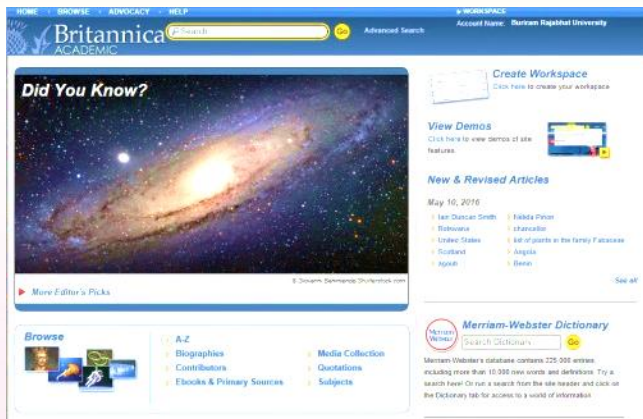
HOME · BROWSE · ADVOCACY · HELP

▶ WORKSPACE

Account Name: Buriram Rajabhat University

Britannica ACADEMIC

Search

Go

Advanced Search

Did You Know?

© Giovanni Benintende/Shutterstock.com

▶ More Editor's Picks

Create Workspace

Click here to create your workspace

View Demos

Click here to view demos of site features

New & Revised Articles

May 10, 2016

Iain Duncan Smith

Botswana

United States

Scotland

Ajaokuta

Nikita Panin

chancellor

list of plants in the family Fabaceae

Angola

Benin

See all

Browse

A-Z

Biographies

Contributors

Ebooks & Primary Sources

Media Collection

Quotations

Subjects

Merriam-Webster

Merriam-Webster Dictionary

Search Dictionary

Go

Merriam-Webster's database contains 225,000 entries, including more than 10,000 new words and definitions. Try a search here! Or run a search from the site header and click on the Dictionary tab for access to a world of information.